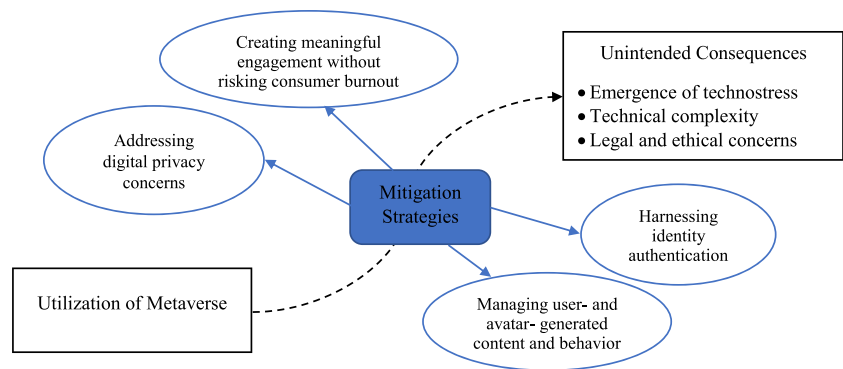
Creating meaningful engagement without risking consumer burnout

Unintended Consequences
• Emergence of technostress
• Technical complexity
• Legal and ethical concerns

Addressing digital privacy concerns

Mitigation Strategies

Harnessing identity authentication

Utilization of Metaverse

Managing user- and avatar- generated content and behavior